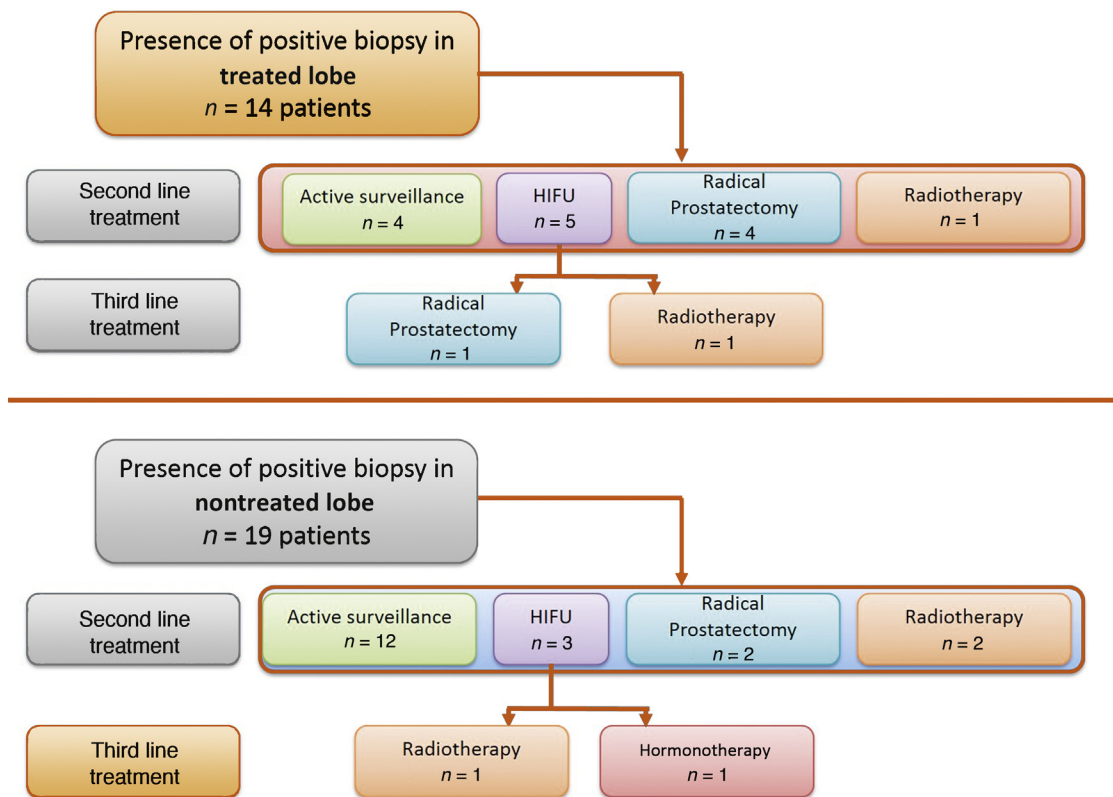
Presence of positive biopsy in **treated lobe**
$n$ = 14 patients

Second line treatment

Active surveillance
$n = 4$

HIFU
$n = 5$

Radical Prostatectomy
$n = 4$

Radiotherapy
$n = 1$

Third line treatment

Radical Prostatectomy
$n = 1$

Radiotherapy
$n = 1$

Presence of positive biopsy in **nontreated lobe**
$n$ = 19 patients

Second line treatment

Active surveillance
$n = 12$

HIFU
$n = 3$

Radical Prostatectomy
$n = 2$

Radiotherapy
$n = 2$

Third line treatment

Radiotherapy
$n = 1$

Hormonotherapy
$n = 1$